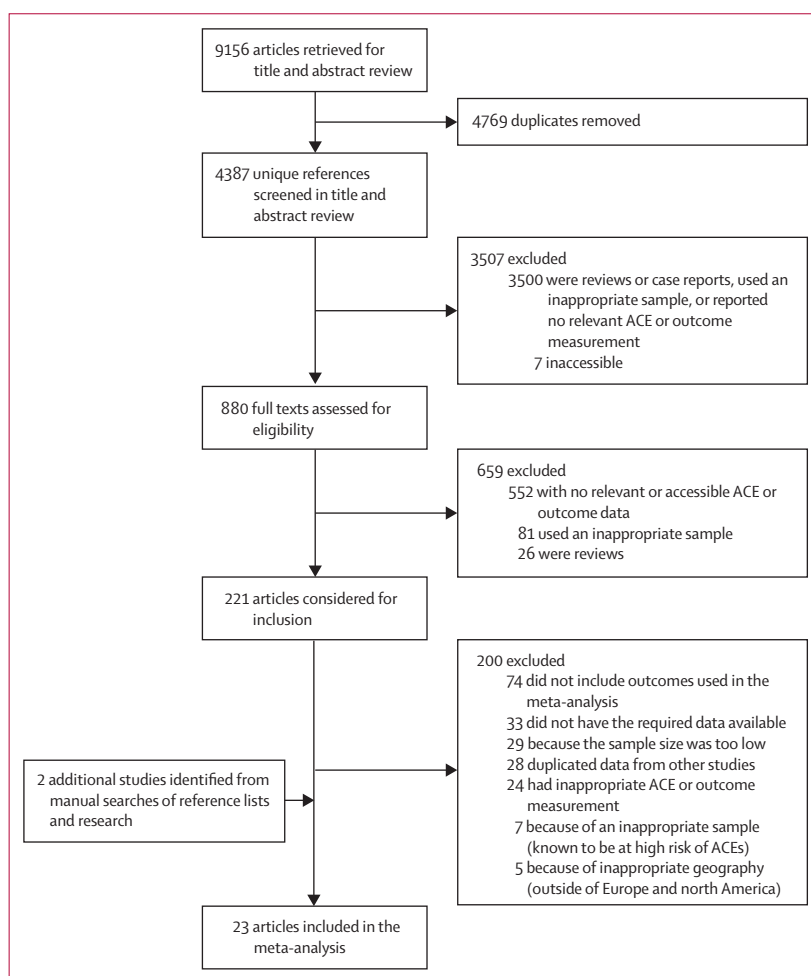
9156 articles retrieved for title and abstract review

4769 duplicates removed

4387 unique references screened in title and abstract review

3507 excluded
3500 were reviews or case reports, used an inappropriate sample, or reported no relevant ACE or outcome measurement
7 inaccessible

880 full texts assessed for eligibility

659 excluded
552 with no relevant or accessible ACE or outcome data
81 used an inappropriate sample
26 were reviews

221 articles considered for inclusion

200 excluded
74 did not include outcomes used in the meta-analysis
33 did not have the required data available
29 because the sample size was too low
28 duplicated data from other studies
24 had inappropriate ACE or outcome measurement
7 because of an inappropriate sample (known to be at high risk of ACEs)
5 because of inappropriate geography (outside of Europe and north America)

2 additional studies identified from manual searches of reference lists and research

23 articles included in the meta-analysis